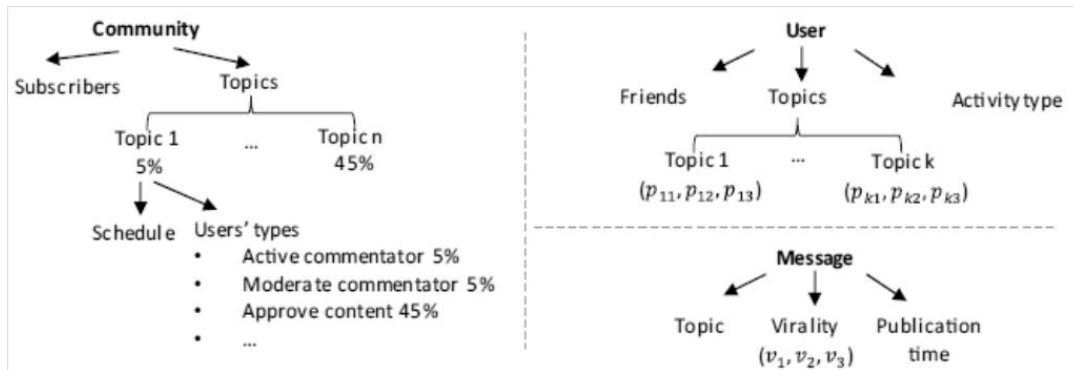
Community

Subscribers

Topics

Topic 1
5%

...

Topic n
45%

Schedule

Users' types

- Active commentator 5%
- Moderate commentator 5%
- Approve content 45%
- ...

User

Friends

Topics

Activity type

Topic 1
$(p_{11}, p_{12}, p_{13})$

...

Topic k
$(p_{k1}, p_{k2}, p_{k3})$

Message

Topic

Virality
$(v_1, v_2, v_3)$

Publication time